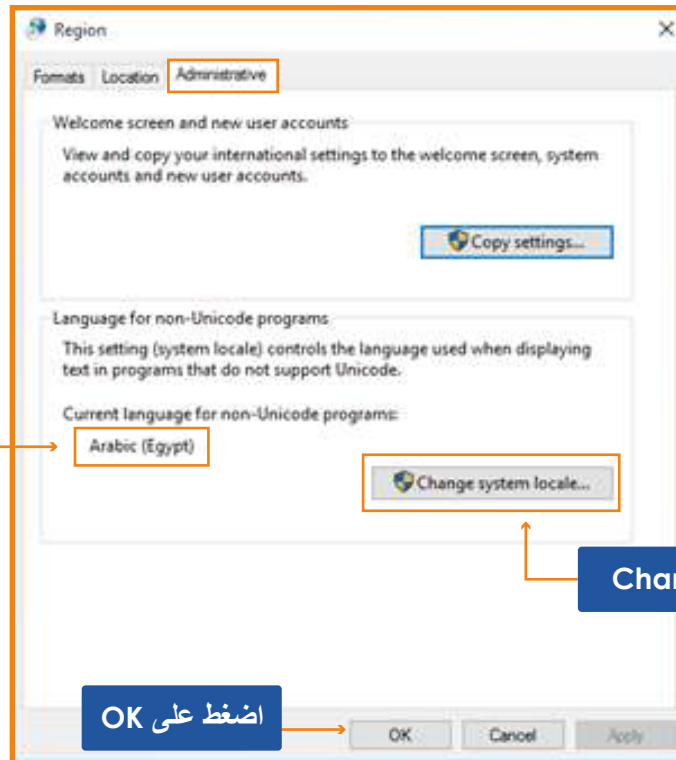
Region

Formats Location Administrative

Welcome screen and new user accounts

View and copy your international settings to the welcome screen, system accounts and new user accounts.

Copy settings...

Language for non-Unicode programs

This setting (system locale) controls the language used when displaying text in programs that do not support Unicode.

Current language for non-Unicode programs:

Arabic (Egypt)

Change system locale...

Char

اضغط على OK

OK Cancel Apply